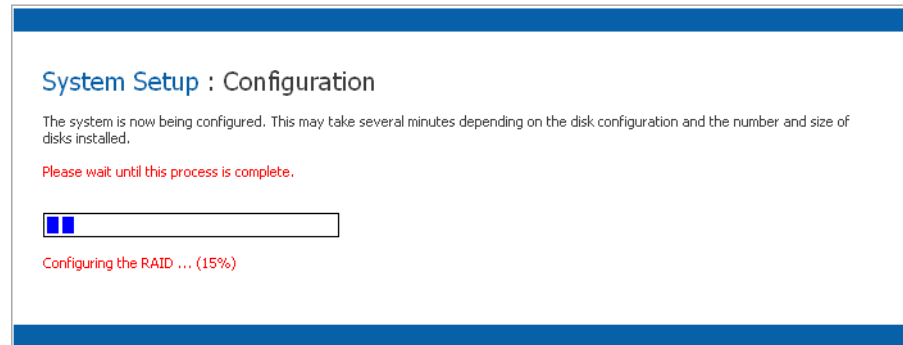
System Setup : Configuration

The system is now being configured. This may take several minutes depending on the disk configuration and the number and size of disks installed.

Please wait until this process is complete.

Configuring the RAID ... (15%)